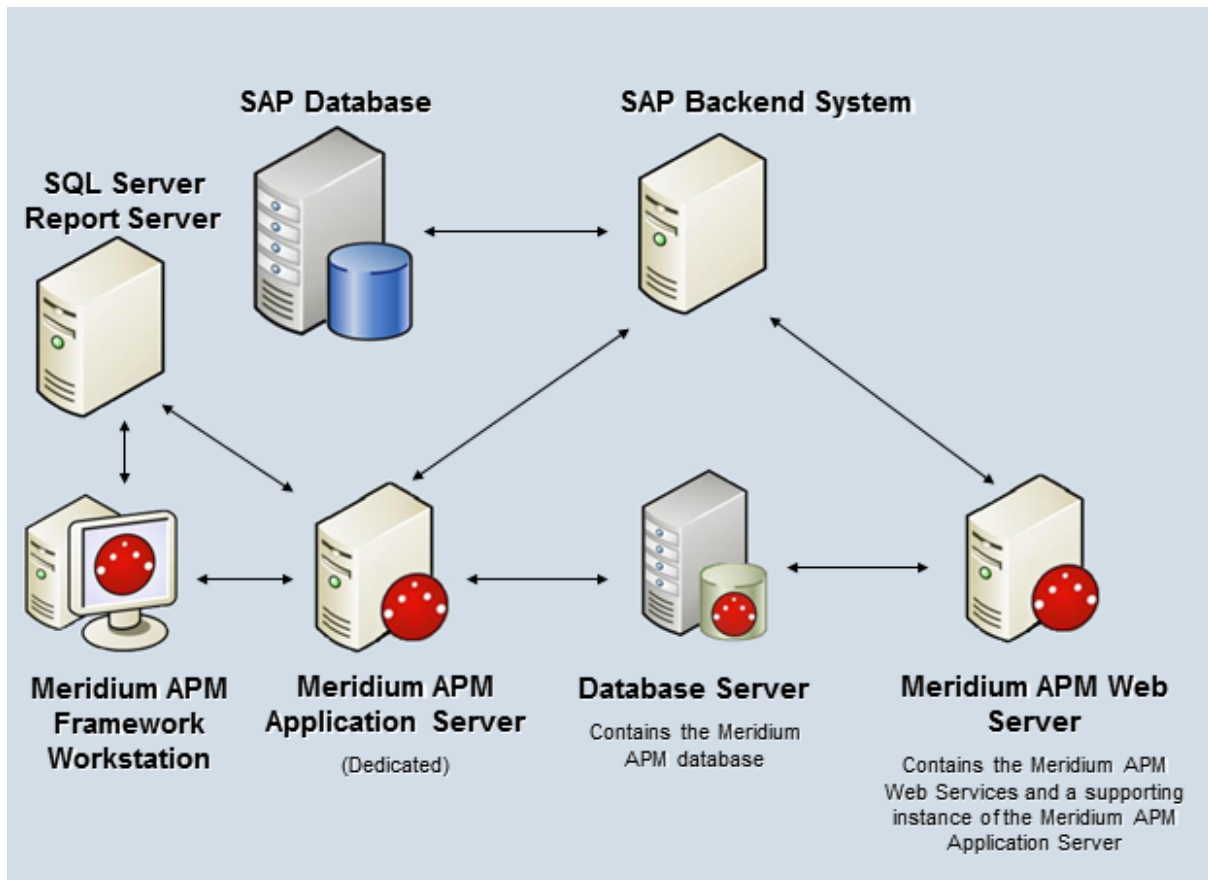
SAP Database

SAP Backend System

SQL Server Report Server

Meridium APM Framework Workstation

Meridium APM Application Server

(Dedicated)

Database Server

Contains the Meridium APM database

Meridium APM Web Server

Contains the Meridium APM Web Services and a supporting instance of the Meridium APM Application Server